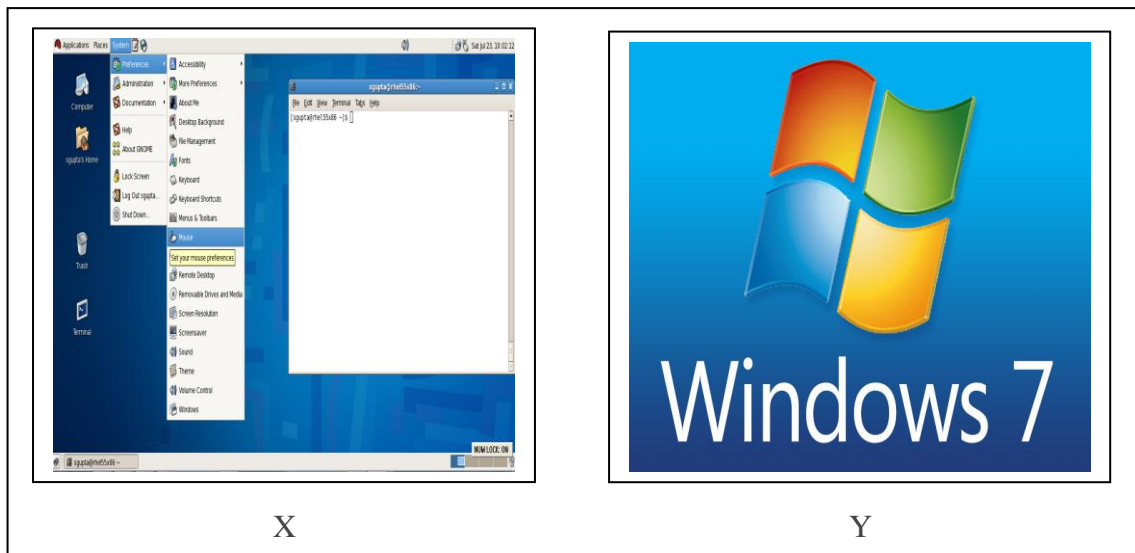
Applications Places System

Sat Jul 23, 18:02:12

Computer

sgupta's Home

Trash

Terminal

Preferences
Administration
Documentation
Help
About GNOME
Lock Screen
Log Out sgupta...
Shut Down...

Accessibility
More Preferences
About Me
Desktop Background
File Management
Fonts
Keyboard
Keyboard Shortcuts
Menus & Toolbars
Mouse
Set your mouse preferences
Remote Desktop
Removable Drives and Media
Screen Resolution
Screensaver
Sound
Theme
Volume Control
Windows

sgupta@rhel55x86:~

File Edit View Terminal Tabs Help

[sgupta@rhel55x86 ~]$

NUM LOCK: ON

sgupta@rhel55x86:~

Windows 7

X

Y